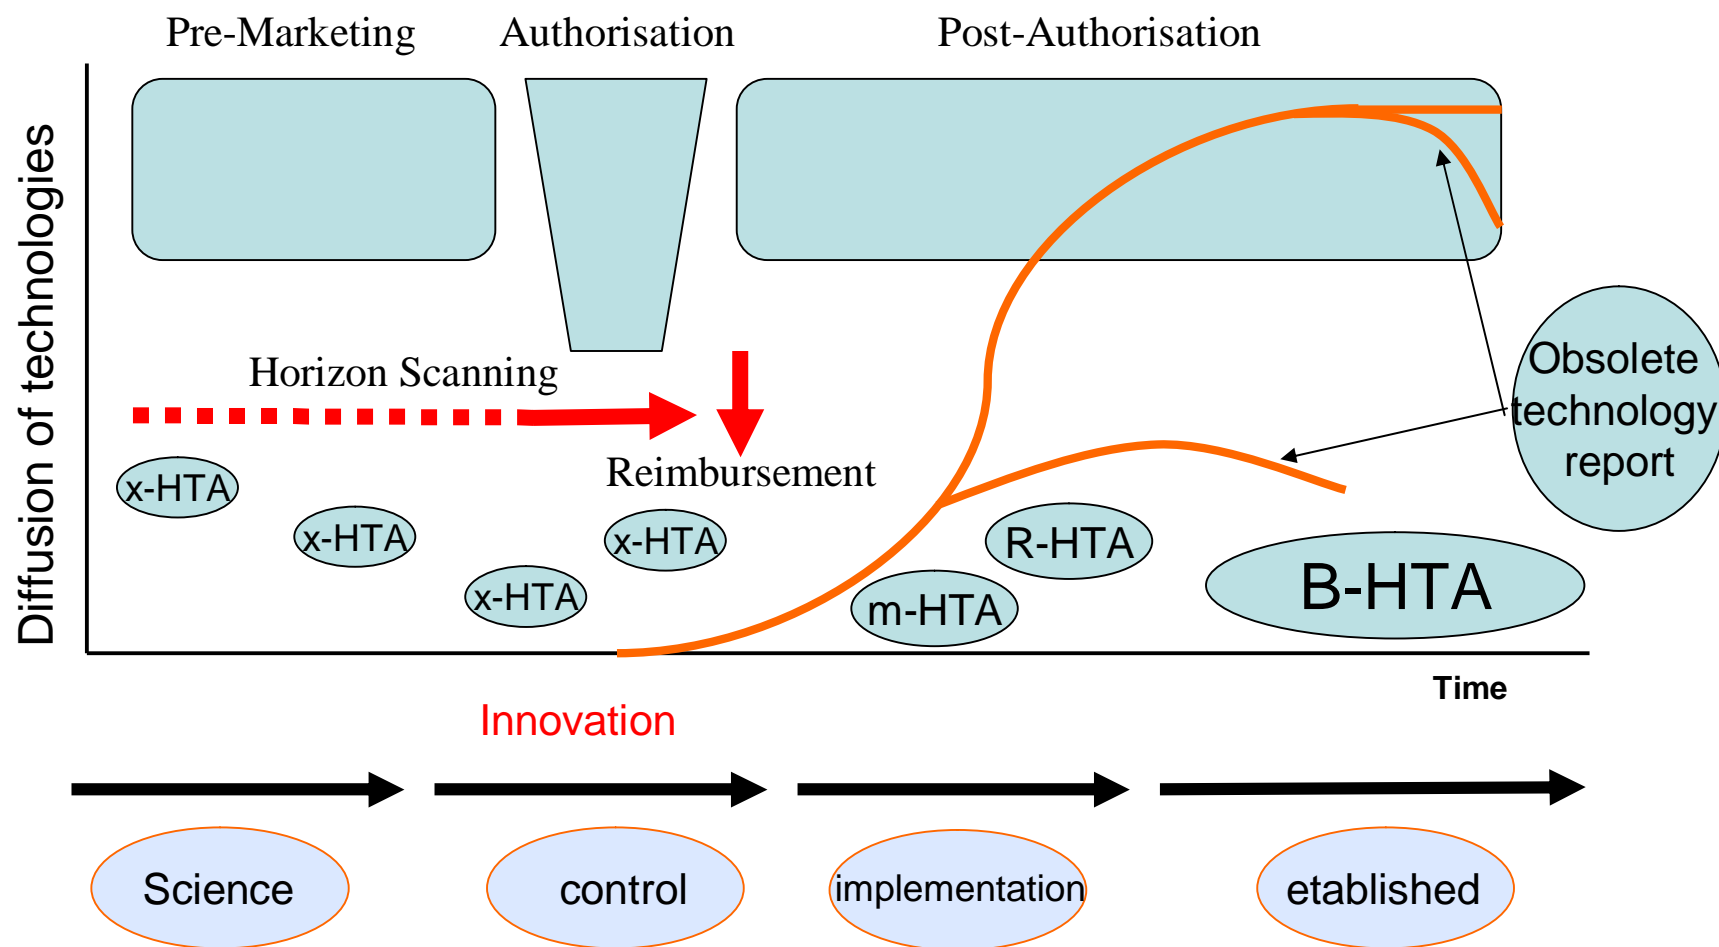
Pre-Marketing

Authorisation

Post-Authorisation

Diffusion of technologies

Horizon Scanning

Reimbursement

Obsolete technology report

x-HTA

x-HTA

x-HTA

x-HTA

R-HTA

m-HTA

B-HTA

Time

Innovation

Science

control

implementation

etablished